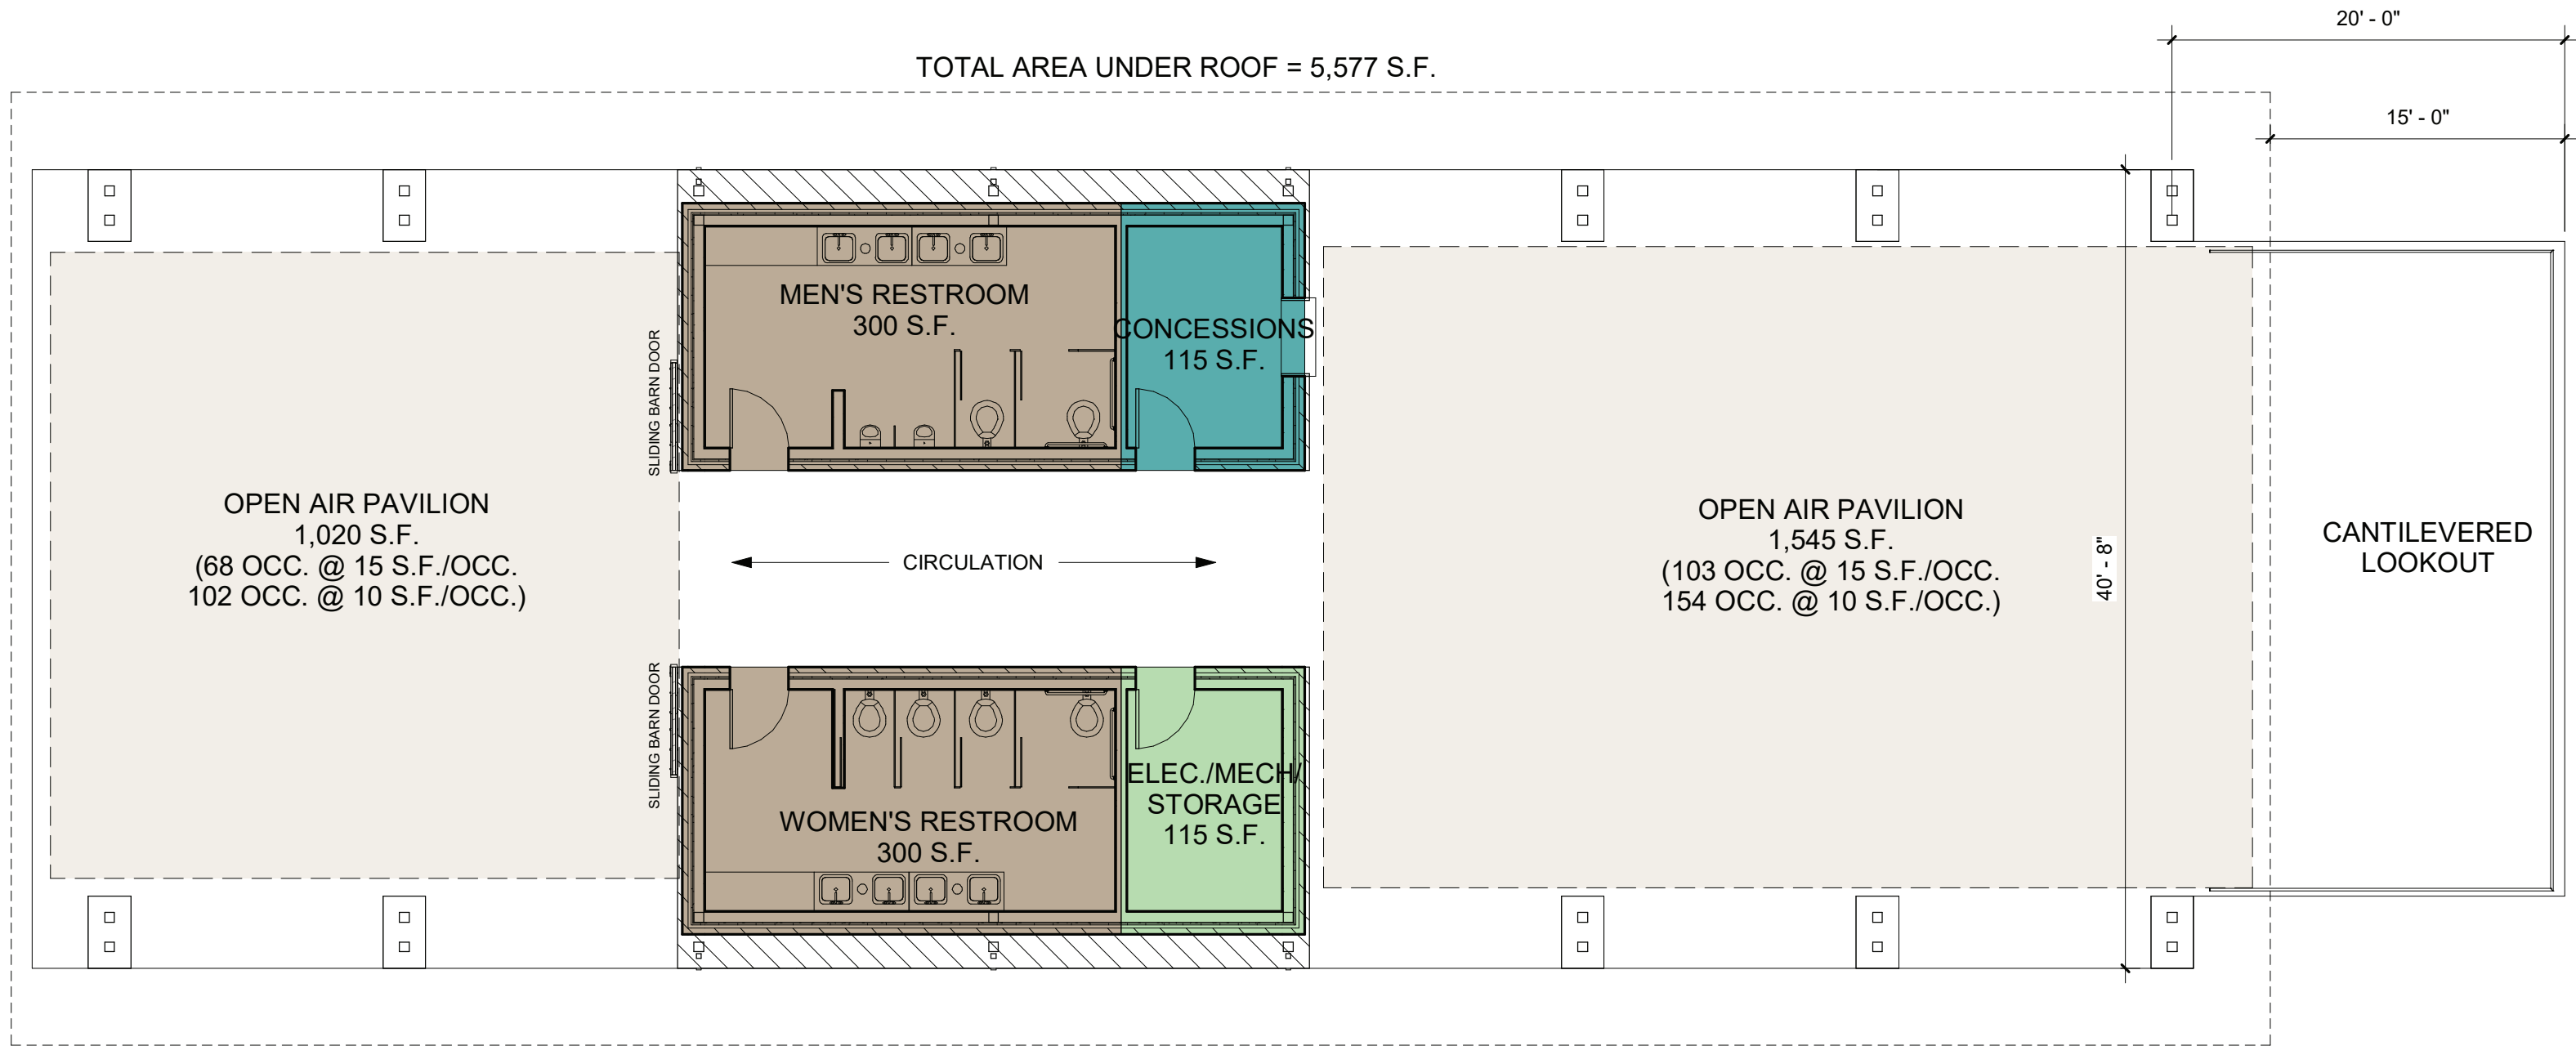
20' - 0"

TOTAL AREA UNDER ROOF = 5,577 S.F.

15' - 0"

MEN'S RESTROOM
300 S.F.

CONCESSIONS
115 S.F.

SLIDING BARN DOOR

OPEN AIR PAVILION
1,020 S.F.
(68 OCC. @ 15 S.F./OCC.
102 OCC. @ 10 S.F./OCC.)

CIRCULATION

OPEN AIR PAVILION
1,545 S.F.
(103 OCC. @ 15 S.F./OCC.
154 OCC. @ 10 S.F./OCC.)

40' - 8"

CANTILEVERED
LOOKOUT

SLIDING BARN DOOR

ELEC./MECH/
STORAGE
115 S.F.

WOMEN'S RESTROOM
300 S.F.